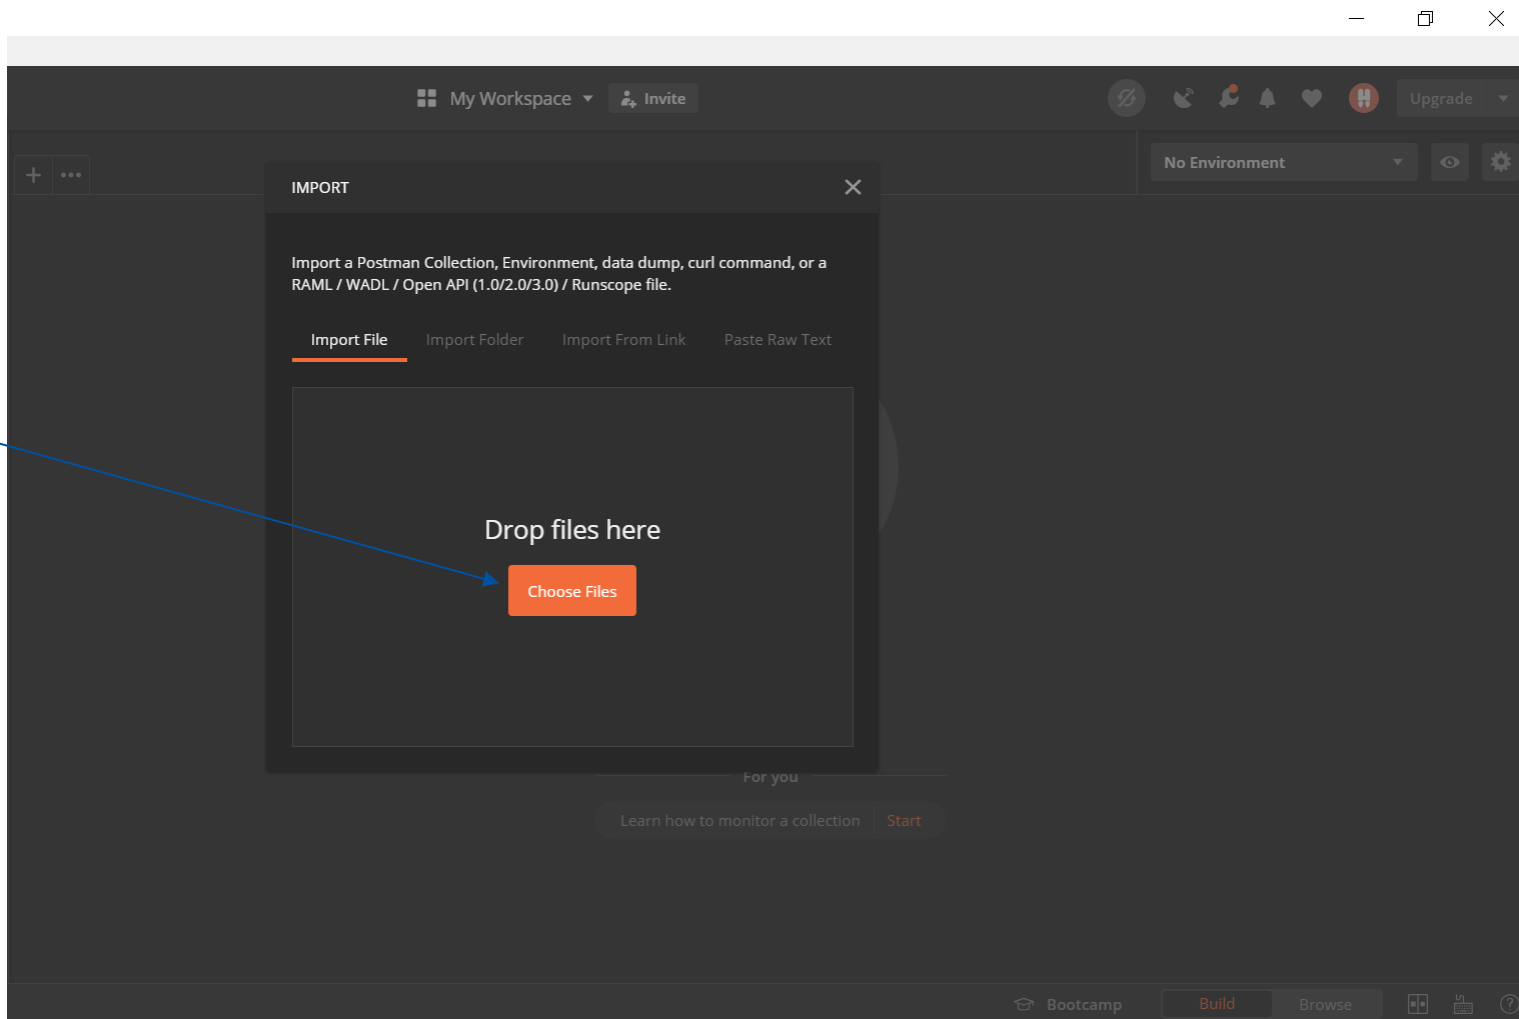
My Workspace Invite

Upgrade

No Environment

IMPORT

Import a Postman Collection, Environment, data dump, curl command, or a RAML / WADL / Open API (1.0/2.0/3.0) / Runscope file.

Import File Import Folder Import From Link Paste Raw Text

Drop files here

Choose Files

For you

Learn how to monitor a collection Start

Bootcamp Build Browse